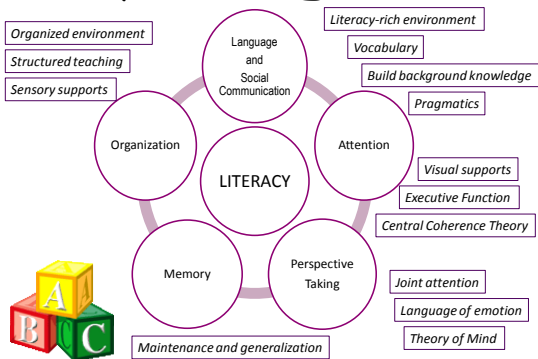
Organized environment

Structured teaching

Sensory supports

Language and Social Communication

Literacy-rich environment

Vocabulary

Build background knowledge

Pragmatics

Organization

LITERACY

Attention

Visual supports

Executive Function

Central Coherence Theory

Memory

Perspective Taking

Joint attention

Language of emotion

Theory of Mind

Maintenance and generalization

A

B

C